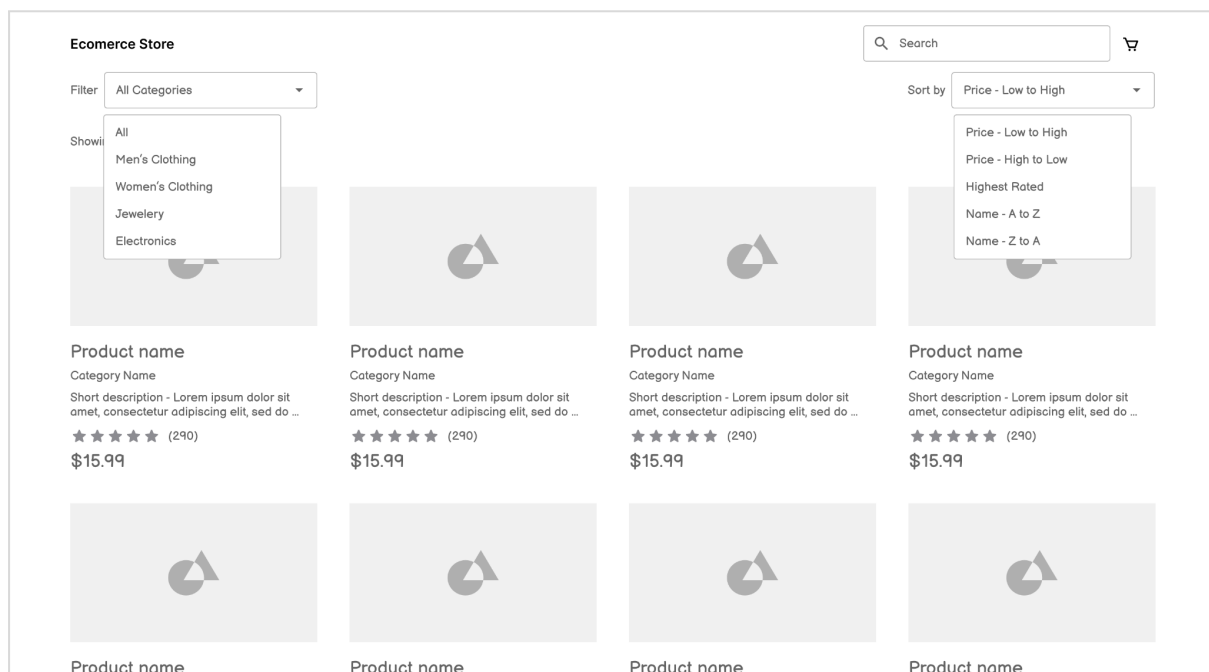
Ecomerce Store

Search

Filter All Categories

Sort by Price - Low to High

All
Men's Clothing
Women's Clothing
Jewelery
Electronics

Showi

Price - Low to High
Price - High to Low
Highest Rated
Name - A to Z
Name - Z to A

Product name
Category Name
Short description - Lorem ipsum dolor sit amet, consectetur adipiscing elit, sed do ...
★★★★★ (290)
$15.99

Product name
Category Name
Short description - Lorem ipsum dolor sit amet, consectetur adipiscing elit, sed do ...
★★★★★ (290)
$15.99

Product name
Category Name
Short description - Lorem ipsum dolor sit amet, consectetur adipiscing elit, sed do ...
★★★★★ (290)
$15.99

Product name
Category Name
Short description - Lorem ipsum dolor sit amet, consectetur adipiscing elit, sed do ...
★★★★★ (290)
$15.99

Product name

Product name

Product name

Product name